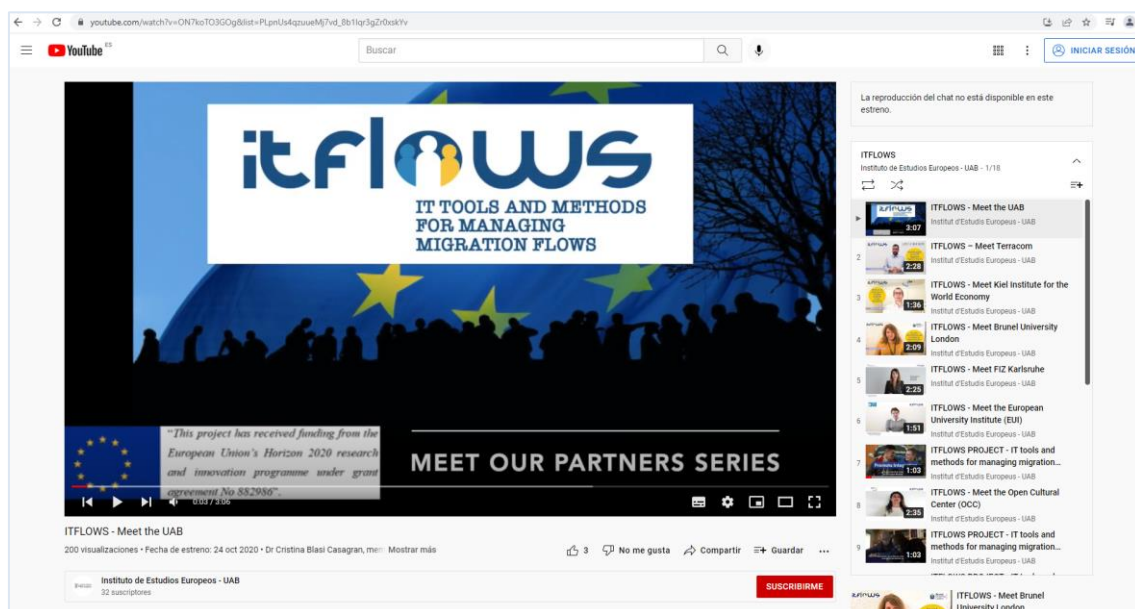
youtube.com/watch?v=ON7koTO3GOg&list=PLpnUs4qzuueMj7vd_8b1lqr3gZr0xskYv

YouTube ES

Buscar

INICIAR SESIÓN

itflows
IT TOOLS AND METHODS FOR MANAGING MIGRATION FLOWS

"This project has received funding from the European Union's Horizon 2020 research and innovation programme under grant agreement No 882986".

MEET OUR PARTNERS SERIES

0:03 / 3:06

ITFLOWS - Meet the UAB

200 visualizaciones • Fecha de estreno: 24 oct 2020 • Dr Cristina Blasi Casagran, mem Mostrar más

3 No me gusta Compartir Guardar ...

Instituto de Estudios Europeos - UAB
32 suscriptores

SUSCRIBIRME

La reproducción del chat no está disponible en este estreno.

ITFLOWS
Instituto de Estudios Europeos - UAB - 1/16

ITFLOWS - Meet the UAB
Institut d'Estudis Europeus - UAB
3:07

2 ITFLOWS – Meet Terracom
Institut d'Estudis Europeus - UAB
2:28

3 ITFLOWS - Meet Kiel Institute for the World Economy
Institut d'Estudis Europeus - UAB
1:36

4 ITFLOWS - Meet Brunel University London
Institut d'Estudis Europeus - UAB
2:09

5 ITFLOWS - Meet FIZ Karlsruhe
Institut d'Estudis Europeus - UAB
2:25

6 ITFLOWS - Meet the European University Institute (EUI)
Institut d'Estudis Europeus - UAB
1:51

7 ITFLOWS PROJECT - IT tools and methods for managing migration...
Institut d'Estudis Europeus - UAB
1:03

8 ITFLOWS - Meet the Open Cultural Center (OCC)
Institut d'Estudis Europeus - UAB
2:35

9 ITFLOWS PROJECT - IT tools and methods for managing migration...
Institut d'Estudis Europeus - UAB
1:03

ITFLOWS - Meet Brunel University London